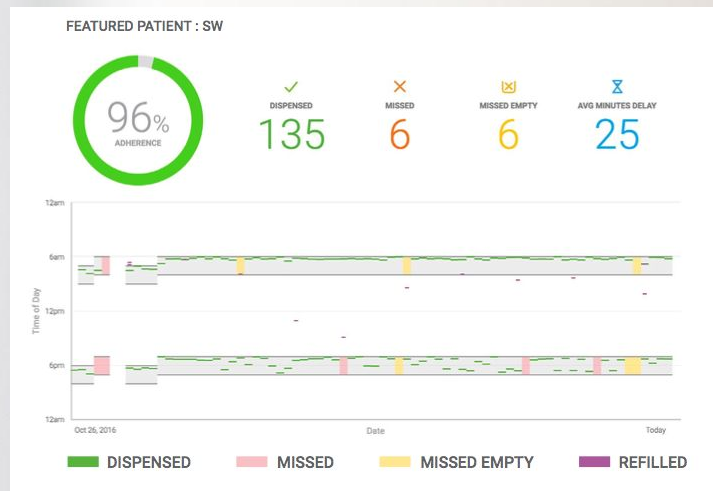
FEATURED PATIENT : SW

96%
ADHERENCE

DISPENSED
135

MISSED
6

MISSED EMPTY
6

AVG MINUTES DELAY
25

12am
6am
12pm
6pm
12am

Time of Day

Oct 26, 2016
Date
Today

DISPENSED
MISSED
MISSED EMPTY
REFILLED